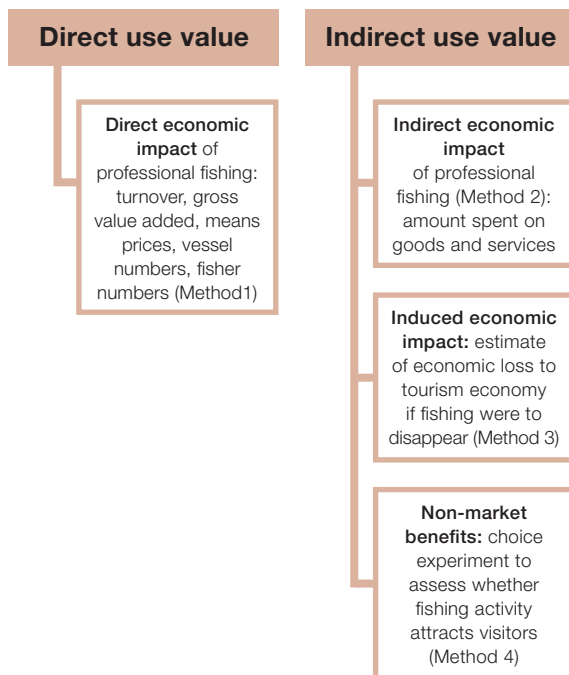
Direct use value

Direct economic impact of professional fishing: turnover, gross value added, means prices, vessel numbers, fisher numbers (Method1)

Indirect use value

Indirect economic impact of professional fishing (Method 2): amount spent on goods and services

Induced economic impact: estimate of economic loss to tourism economy if fishing were to disappear (Method 3)

Non-market benefits: choice experiment to assess whether fishing activity attracts visitors (Method 4)